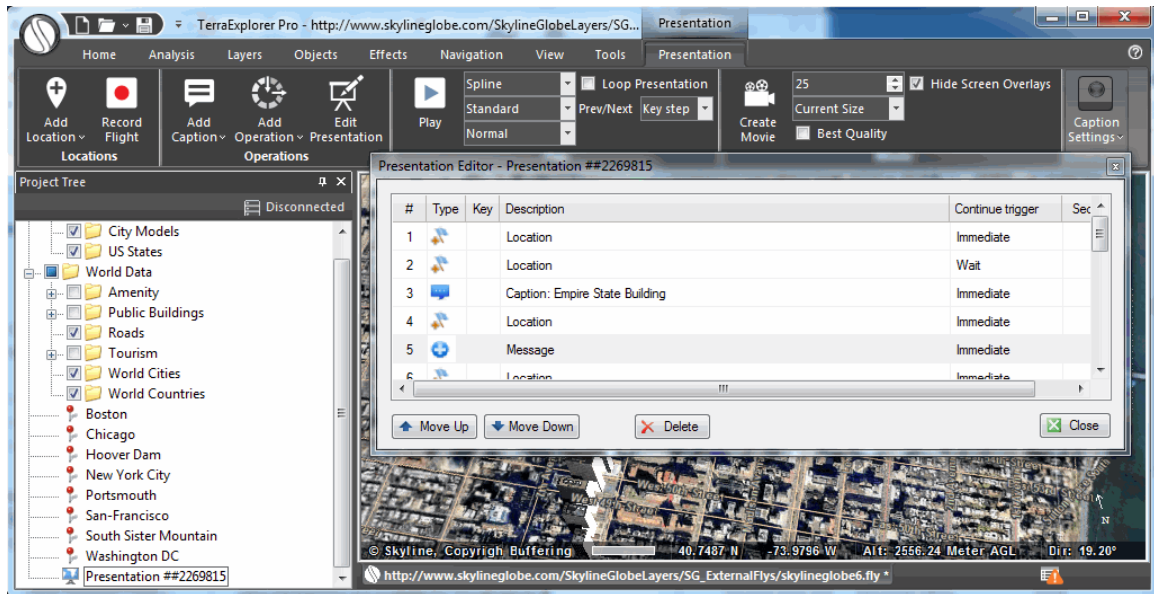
TerraExplorer Pro - http://www.skylineglobe.com/SkylineGlobeLayers/SG... Presentation

Home Analysis Layers Objects Effects Navigation View Tools Presentation

Add Location Record Flight
Locations

Add Caption Add Operation Edit Presentation
Operations

Play

Spline Standard Normal

Loop Presentation
Prev/Next Key step

Create Movie

25
Current Size
Best Quality

Hide Screen Overlays

Caption Settings

Project Tree

Disconnected

City Models
US States
World Data
Amenity
Public Buildings
Roads
Tourism
World Cities
World Countries
Boston
Chicago
Hoover Dam
New York City
Portsmouth
San-Francisco
South Sister Mountain
Washington DC
Presentation ##2269815

Presentation Editor - Presentation ##2269815

| # | Type | Key | Description | Continue trigger | Sec |
|---|---|---|---|---|---|
| 1 | | | Location | Immediate | |
| 2 | | | Location | Wait | |
| 3 | | | Caption: Empire State Building | Immediate | |
| 4 | | | Location | Immediate | |
| 5 | | | Message | Immediate | |
| 6 | | | Location | Immediate | |

Move Up Move Down Delete Close

© Skyline, Copyright Buffering 40.7487 N -73.9796 W Alt: 2556.24 Meter AGL Dir: 19.20°

http://www.skylineglobe.com/SkylineGlobeLayers/SG_ExternalFlys/skylineglobe6.fly *